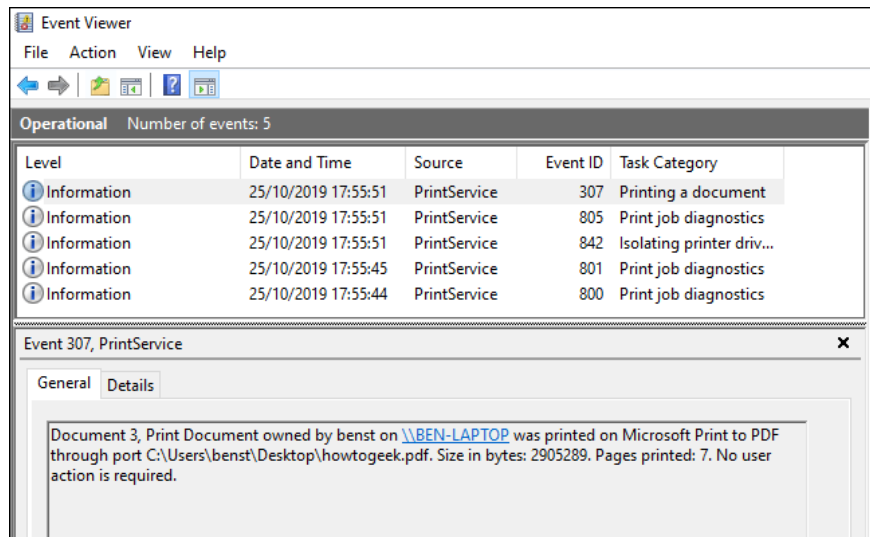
Event Viewer

File Action View Help

Operational Number of events: 5

| Level | Date and Time | Source | Event ID | Task Category |
|---|---|---|---|---|
| Information | 25/10/2019 17:55:51 | PrintService | 307 | Printing a document |
| Information | 25/10/2019 17:55:51 | PrintService | 805 | Print job diagnostics |
| Information | 25/10/2019 17:55:51 | PrintService | 842 | Isolating printer driv... |
| Information | 25/10/2019 17:55:45 | PrintService | 801 | Print job diagnostics |
| Information | 25/10/2019 17:55:44 | PrintService | 800 | Print job diagnostics |

Event 307, PrintService

×

General Details

Document 3, Print Document owned by benst on \\BEN-LAPTOP was printed on Microsoft Print to PDF through port C:\Users\benst\Desktop\howtogeek.pdf. Size in bytes: 2905289. Pages printed: 7. No user action is required.